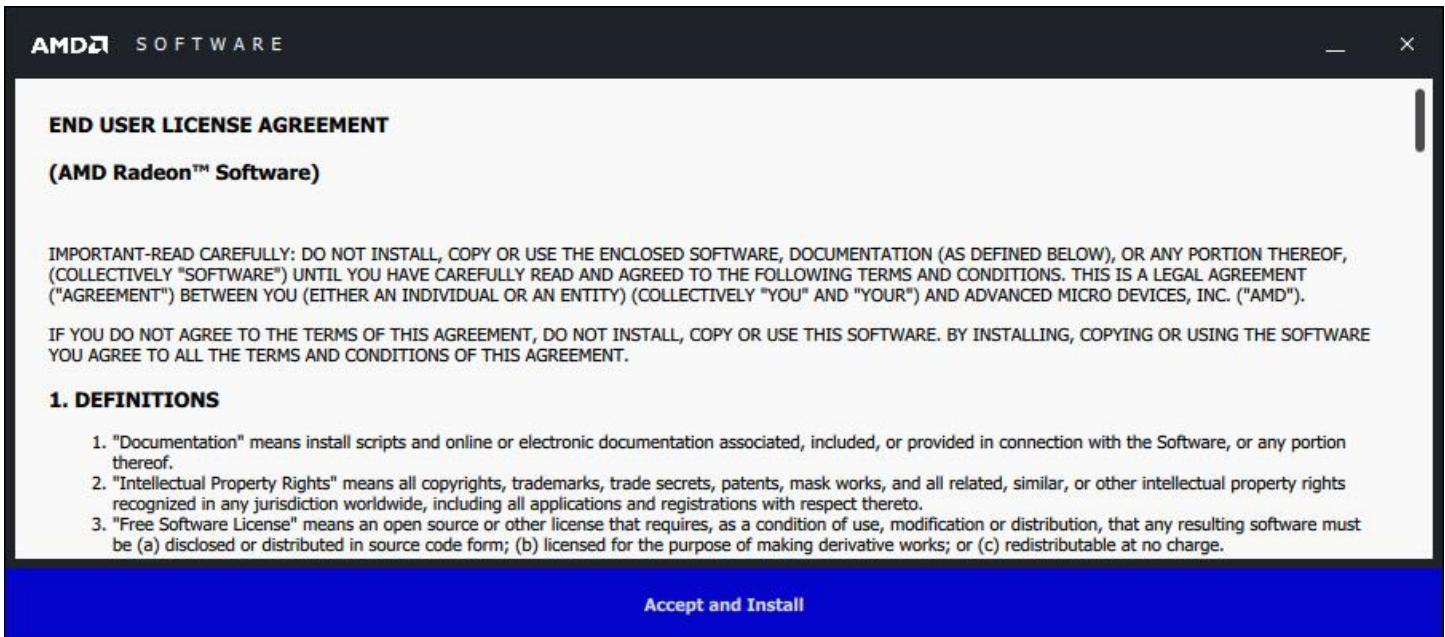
AMD SOFTWARE

END USER LICENSE AGREEMENT

(AMD Radeon™ Software)

IMPORTANT-READ CAREFULLY: DO NOT INSTALL, COPY OR USE THE ENCLOSED SOFTWARE, DOCUMENTATION (AS DEFINED BELOW), OR ANY PORTION THEREOF, (COLLECTIVELY "SOFTWARE") UNTIL YOU HAVE CAREFULLY READ AND AGREED TO THE FOLLOWING TERMS AND CONDITIONS. THIS IS A LEGAL AGREEMENT ("AGREEMENT") BETWEEN YOU (EITHER AN INDIVIDUAL OR AN ENTITY) (COLLECTIVELY "YOU" AND "YOUR") AND ADVANCED MICRO DEVICES, INC. ("AMD").

IF YOU DO NOT AGREE TO THE TERMS OF THIS AGREEMENT, DO NOT INSTALL, COPY OR USE THIS SOFTWARE. BY INSTALLING, COPYING OR USING THE SOFTWARE YOU AGREE TO ALL THE TERMS AND CONDITIONS OF THIS AGREEMENT.

1. DEFINITIONS

1. "Documentation" means install scripts and online or electronic documentation associated, included, or provided in connection with the Software, or any portion thereof.
2. "Intellectual Property Rights" means all copyrights, trademarks, trade secrets, patents, mask works, and all related, similar, or other intellectual property rights recognized in any jurisdiction worldwide, including all applications and registrations with respect thereto.
3. "Free Software License" means an open source or other license that requires, as a condition of use, modification or distribution, that any resulting software must be (a) disclosed or distributed in source code form; (b) licensed for the purpose of making derivative works; or (c) redistributable at no charge.

Accept and Install